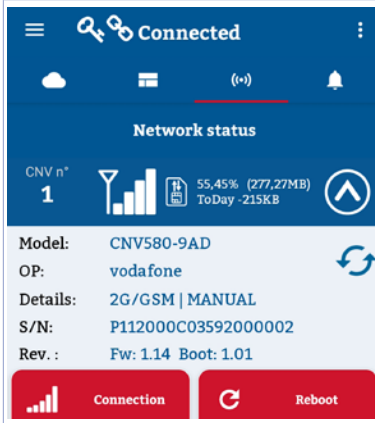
Connected

(•))

Network status

CNV n°
1

55,45% (277,27MB)
ToDay -215KB

Model: CNV580-9AD
OP: vodafone
Details: 2G/GSM | MANUAL
S/N: P112000C03592000002
Rev. : Fw: 1.14 Boot: 1.01

Connection

Reboot